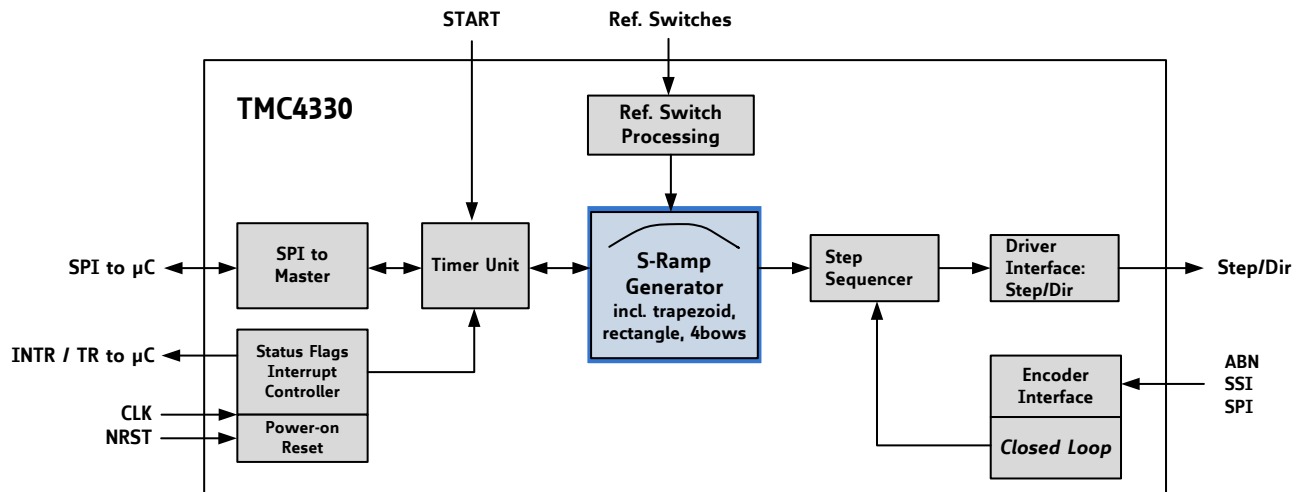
START
Ref. Switches
TMC4330
Ref. Switch Processing
SPI to μC
SPI to Master
Timer Unit
S-Ramp Generator
incl. trapezoid, rectangle, 4bows
Step Sequencer
Driver Interface: Step/Dir
Step/Dir
INTR / TR to μC
Status Flags Interrupt Controller
CLK
NRST
Power-on Reset
Encoder Interface
Closed Loop
ABN
SSI
SPI